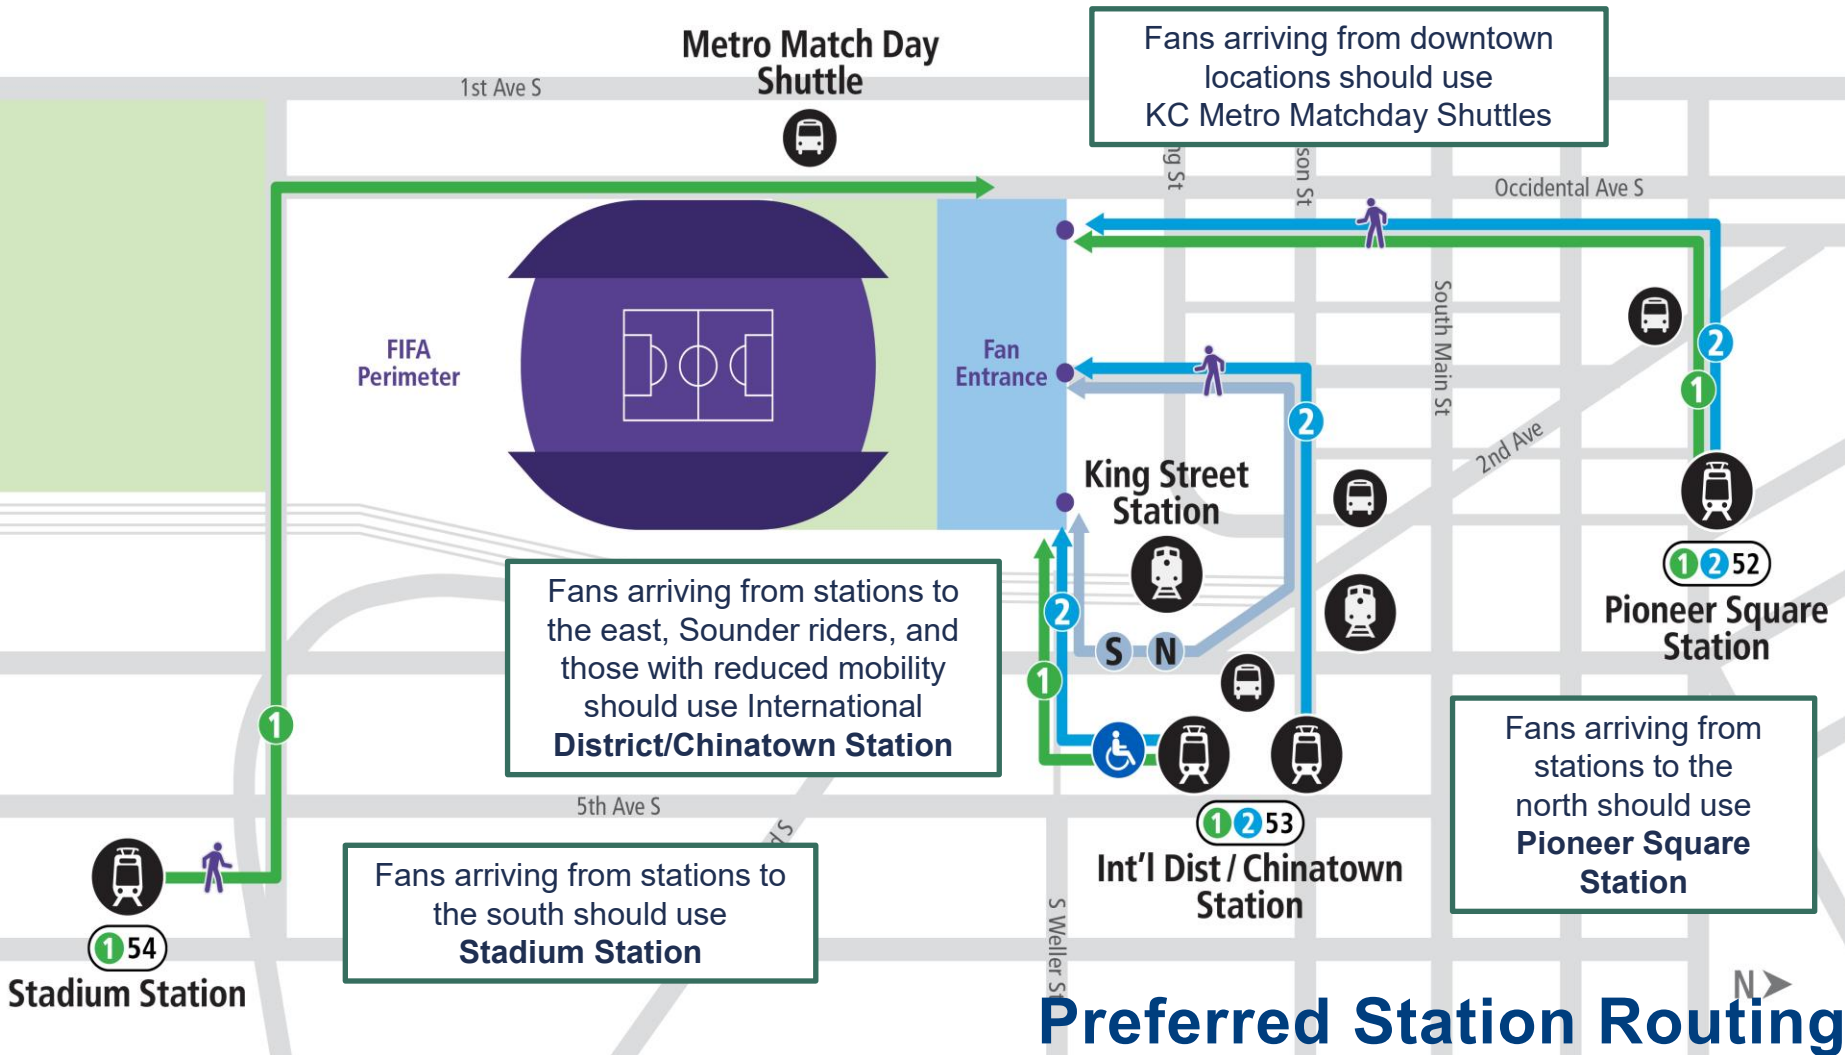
Metro Match Day Shuttle

1st Ave S

Fans arriving from downtown locations should use KC Metro Matchday Shuttles

ng St

son St

Occidental Ave S

FIFA Perimeter

Fan Entrance

South Main St

2nd Ave

2

1

2

King Street Station

S N

2

1

1 2 52

Pioneer Square Station

1

Fans arriving from stations to the east, Sounder riders, and those with reduced mobility should use International **District/Chinatown Station**

5th Ave S

1 2 53

Int'l Dist / Chinatown Station

Fans arriving from stations to the north should use **Pioneer Square Station**

1 54

Stadium Station

Fans arriving from stations to the south should use **Stadium Station**

S Weller St

N

Preferred Station Routing